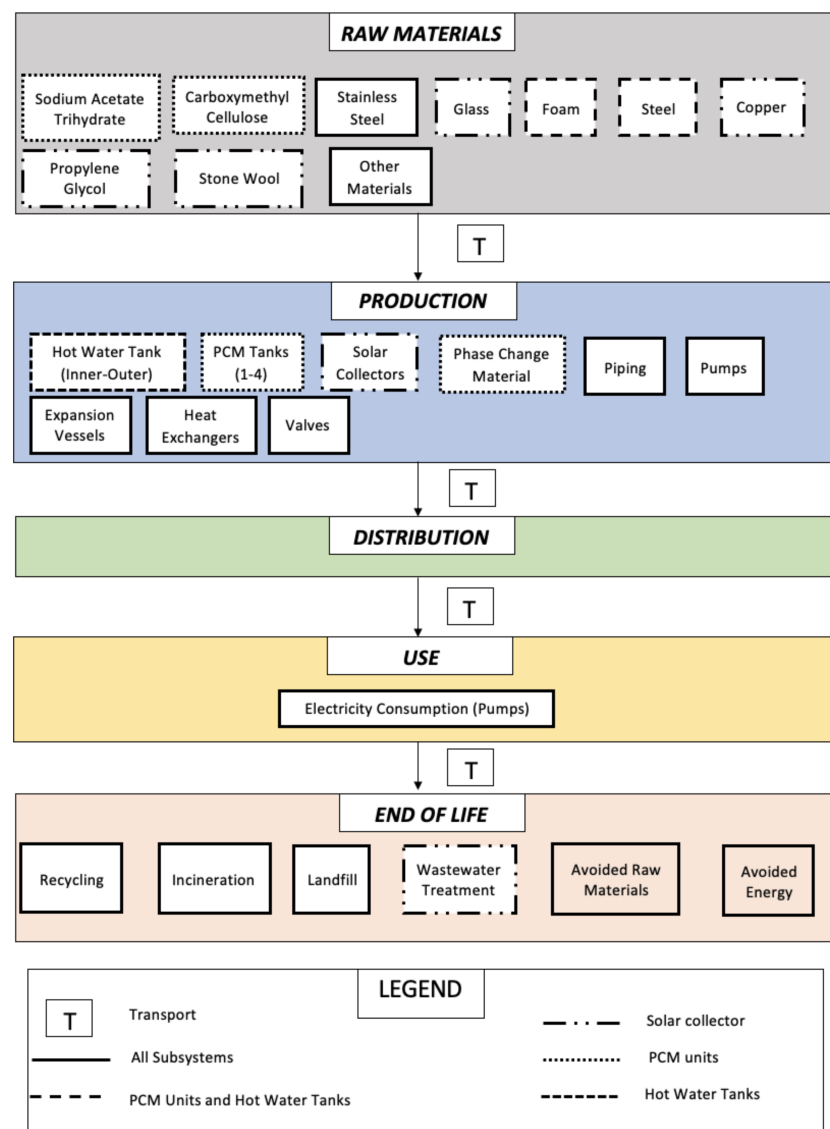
RAW MATERIALS

Sodium Acetate Trihydrate

Carboxymethyl Cellulose

Stainless Steel

Glass

Foam

Steel

Copper

Propylene Glycol

Stone Wool

Other Materials

T

PRODUCTION

Hot Water Tank (Inner-Outer)

PCM Tanks (1-4)

Solar Collectors

Phase Change Material

Piping

Pumps

Expansion Vessels

Heat Exchangers

Valves

T

DISTRIBUTION

T

USE

Electricity Consumption (Pumps)

T

END OF LIFE

Recycling

Incineration

Landfill

Wastewater Treatment

Avoided Raw Materials

Avoided Energy

LEGEND

T Transport

All Subsystems

PCM Units and Hot Water Tanks

Solar collector

PCM units

Hot Water Tanks